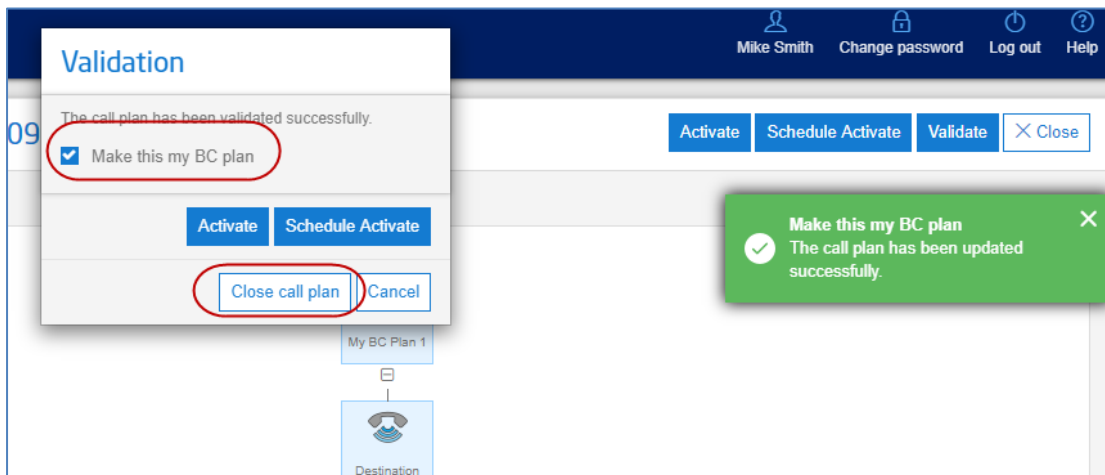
Mike Smith Change password Log out Help

Validation

The call plan has been validated successfully.

Make this my BC plan

Activate Schedule Activate

Close call plan Cancel

09

Activate Schedule Activate Validate Close

Make this my BC plan
The call plan has been updated successfully.

My BC Plan 1

Destination